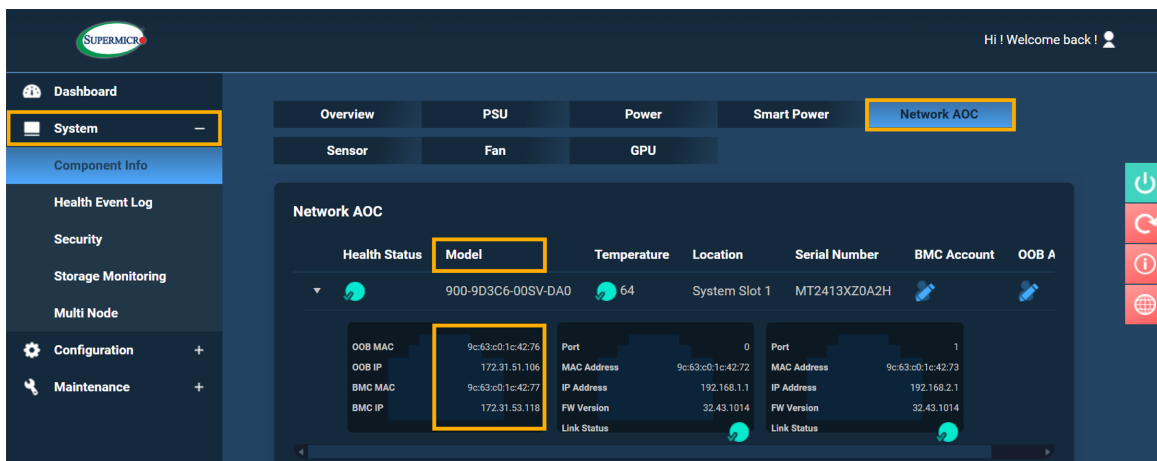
SUPERMICRO

Hi ! Welcome back !

Dashboard
System –
Component Info
Health Event Log
Security
Storage Monitoring
Multi Node
Configuration +
Maintenance +

Overview | PSU | Power | Smart Power | Network AOC
Sensor | Fan | GPU

Network AOC

| | Health Status | Model | Temperature | Location | Serial Number | BMC Account | OOB A |
|---|---|---|---|---|---|---|---|
| ▼ | | 900-9D3C6-00SV-DA0 | 64 | System Slot 1 | MT2413XZ0A2H | | |

| | |
|---|---|
| OOB MAC | 9c:63:c0:1c:42:76 |
| OOB IP | 172.31.51.106 |
| BMC MAC | 9c:63:c0:1c:42:77 |
| BMC IP | 172.31.53.118 |

| | |
|---|---|
| Port | 0 |
| MAC Address | 9c:63:c0:1c:42:72 |
| IP Address | 192.168.1.1 |
| FW Version | 32.43.1014 |
| Link Status | |

| | |
|---|---|
| Port | 1 |
| MAC Address | 9c:63:c0:1c:42:73 |
| IP Address | 192.168.2.1 |
| FW Version | 32.43.1014 |
| Link Status | |